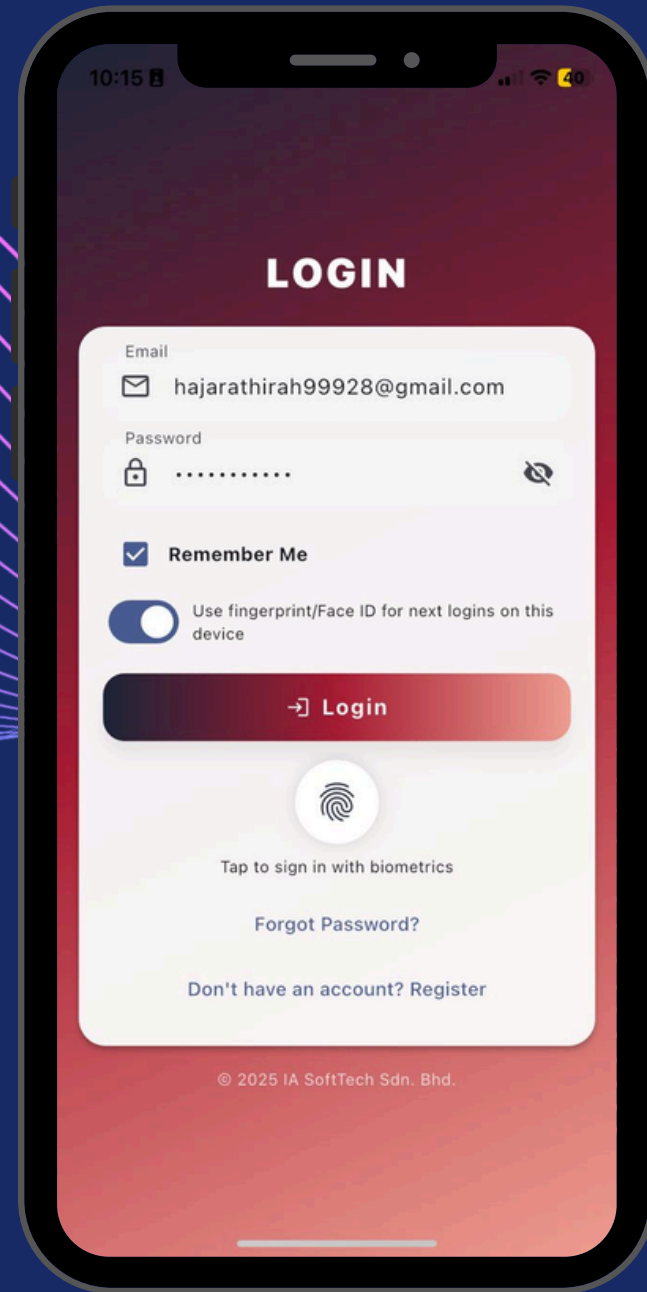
10:15

40

LOGIN

Email

hajarathirah99928@gmail.com

Password

············

Remember Me

Use fingerprint/Face ID for next logins on this device

Login

Tap to sign in with biometrics

Forgot Password?

Don't have an account? Register

© 2025 IA SoftTech Sdn. Bhd.